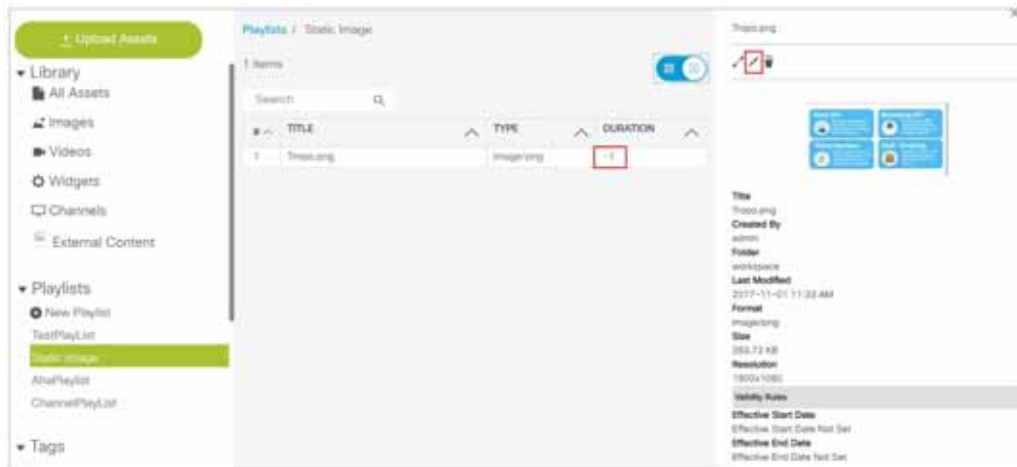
Upload Assets

Library
All Assets
Images
Videos
Widgets
Channels
External Content

Playlists
New Playlist
TestPlayList
Static Image
AhaPlaylist
ChannelPlayList

Tags

Playlists / Static Image

1 Items

Search

| # | TITLE | TYPE | DURATION |
|---|---|---|---|
| 1 | Tropo.png | image/png | -1 |

Tropo.png

Title
Tropo.png
Created By
admin
Folder
workspace
Last Modified
2017-11-01 11:33 AM
Format
image/png
Size
253.72 KB
Resolution
1800x1080
Validity Rules
Effective Start Date
Effective Start Date Not Set
Effective End Date
Effective End Date Not Set